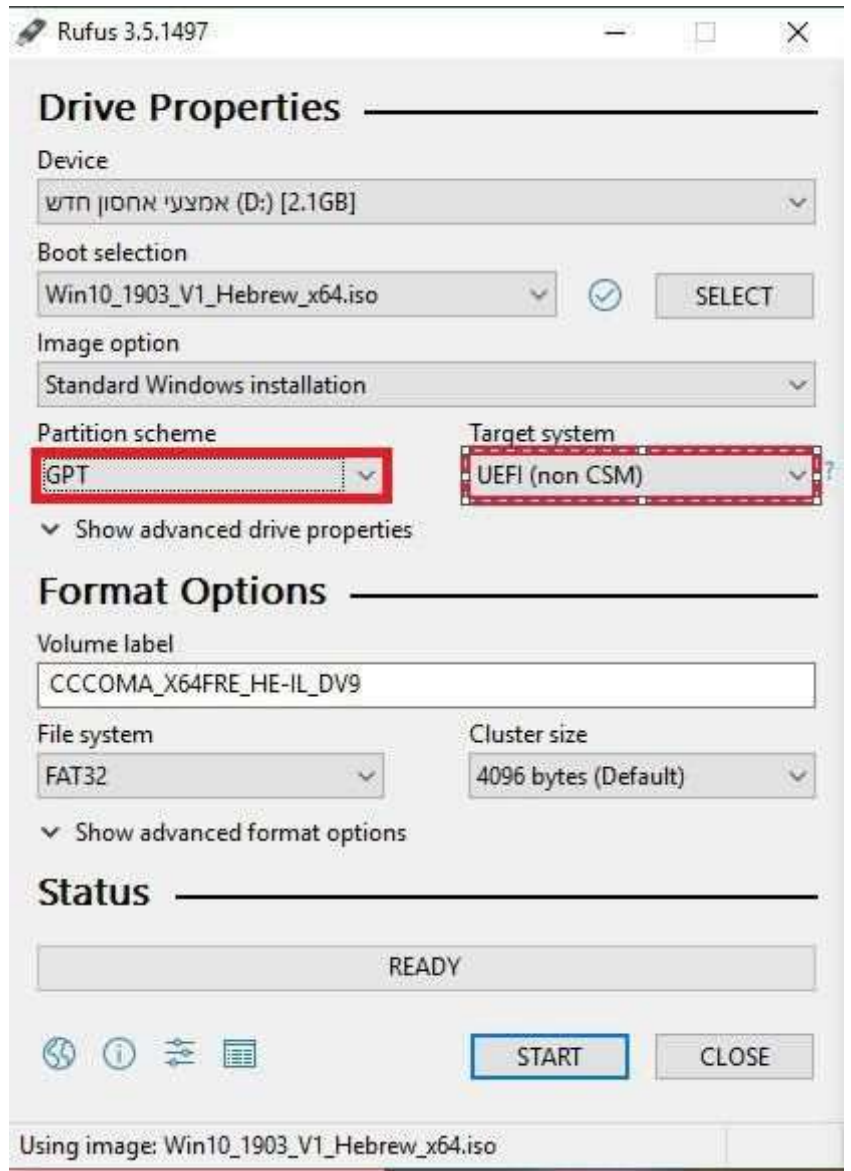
Rufus 3.5.1497

Drive Properties

Device

אמצעי אחסון חדש (D:) [2.1GB]

Boot selection

Win10_1903_V1_Hebrew_x64.iso

SELECT

Image option

Standard Windows installation

Partition scheme

GPT

Target system

UEFI (non CSM)

?

Show advanced drive properties

Format Options

Volume label

CCCOMA_X64FRE_HE-IL_DV9

File system

FAT32

Cluster size

4096 bytes (Default)

Show advanced format options

Status

READY

START

CLOSE

Using image: Win10_1903_V1_Hebrew_x64.iso